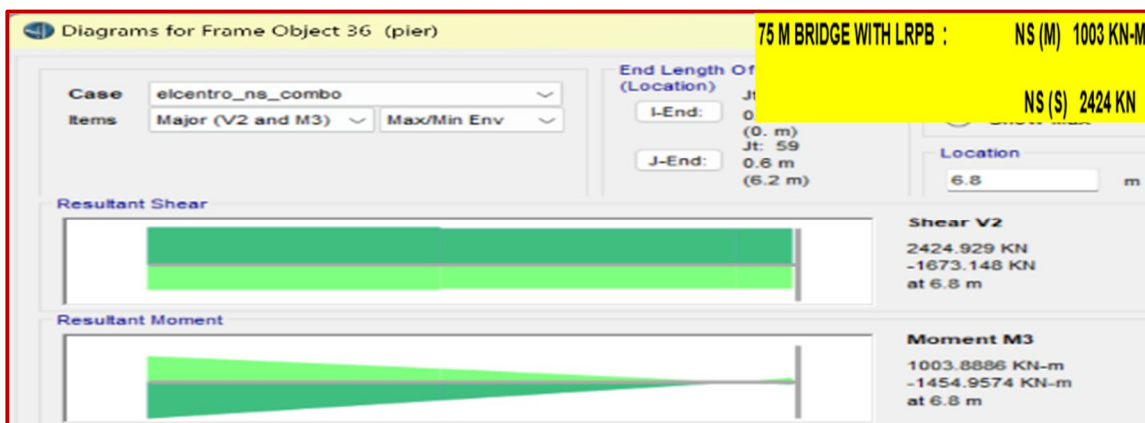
Diagrams for Frame Object 36 (pier)

75 M BRIDGE WITH LRPB : NS (M) 1003 KN-M

NS (S) 2424 KN

Case elcentro_ns_combo

Items Major (V2 and M3) Max/Min Env

End Length Of (Location)

I-End: Jt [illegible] 0 (0. m)

J-End: Jt: 59 0.6 m (6.2 m)

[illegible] Max

Location 6.8 m

Resultant Shear

Shear V2
2424.929 KN
-1673.148 KN
at 6.8 m

Resultant Moment

Moment M3
1003.8886 KN-m
-1454.9574 KN-m
at 6.8 m